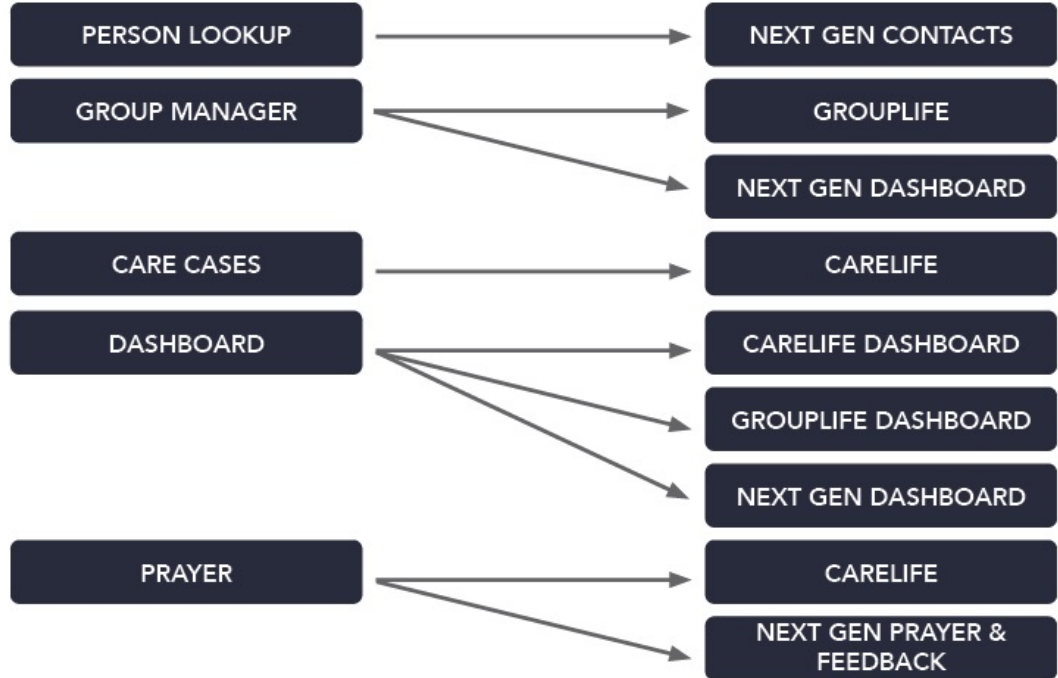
PERSON LOOKUP

NEXT GEN CONTACTS

GROUP MANAGER

GROUPLIFE

NEXT GEN DASHBOARD

CARE CASES

CARELIFE

DASHBOARD

CARELIFE DASHBOARD

GROUPLIFE DASHBOARD

NEXT GEN DASHBOARD

PRAYER

CARELIFE

NEXT GEN PRAYER & FEEDBACK